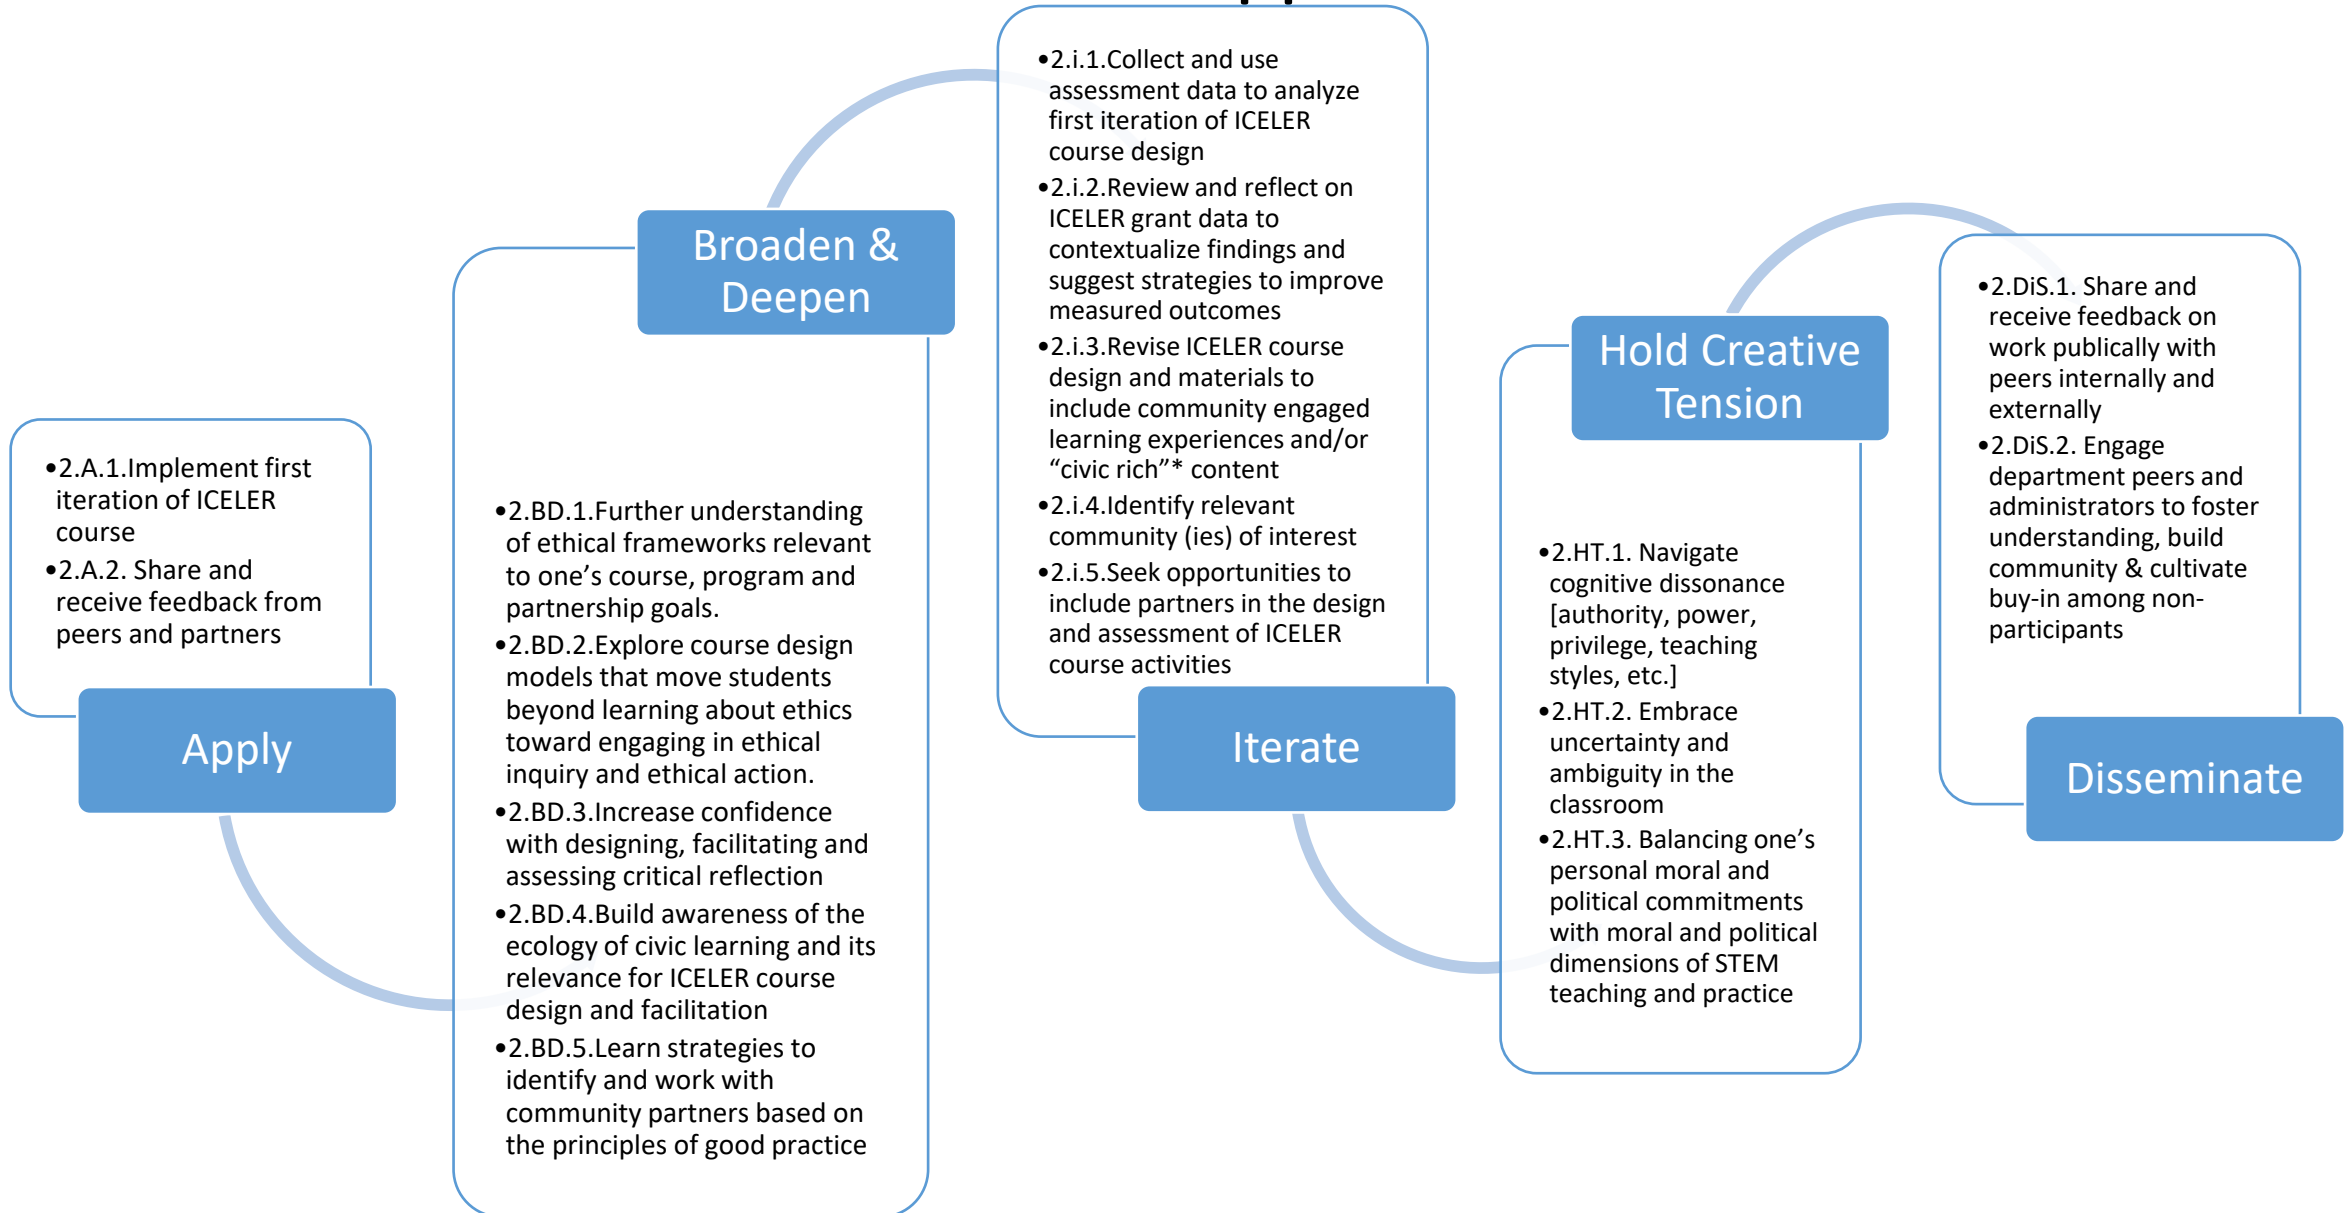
•2.A.1.Implement first iteration of ICELER course
•2.A.2. Share and receive feedback from peers and partners

Apply

Broaden & Deepen

•2.BD.1.Further understanding of ethical frameworks relevant to one’s course, program and partnership goals.
•2.BD.2.Explore course design models that move students beyond learning about ethics toward engaging in ethical inquiry and ethical action.
•2.BD.3.Increase confidence with designing, facilitating and assessing critical reflection
•2.BD.4.Build awareness of the ecology of civic learning and its relevance for ICELER course design and facilitation
•2.BD.5.Learn strategies to identify and work with community partners based on the principles of good practice

•2.i.1.Collect and use assessment data to analyze first iteration of ICELER course design
•2.i.2.Review and reflect on ICELER grant data to contextualize findings and suggest strategies to improve measured outcomes
•2.i.3.Revise ICELER course design and materials to include community engaged learning experiences and/or “civic rich”* content
•2.i.4.Identify relevant community (ies) of interest
•2.i.5.Seek opportunities to include partners in the design and assessment of ICELER course activities

Iterate

Hold Creative Tension

•2.HT.1. Navigate cognitive dissonance [authority, power, privilege, teaching styles, etc.]
•2.HT.2. Embrace uncertainty and ambiguity in the classroom
•2.HT.3. Balancing one’s personal moral and political commitments with moral and political dimensions of STEM teaching and practice

•2.DiS.1. Share and receive feedback on work publically with peers internally and externally
•2.DiS.2. Engage department peers and administrators to foster understanding, build community & cultivate buy-in among non-participants

Disseminate